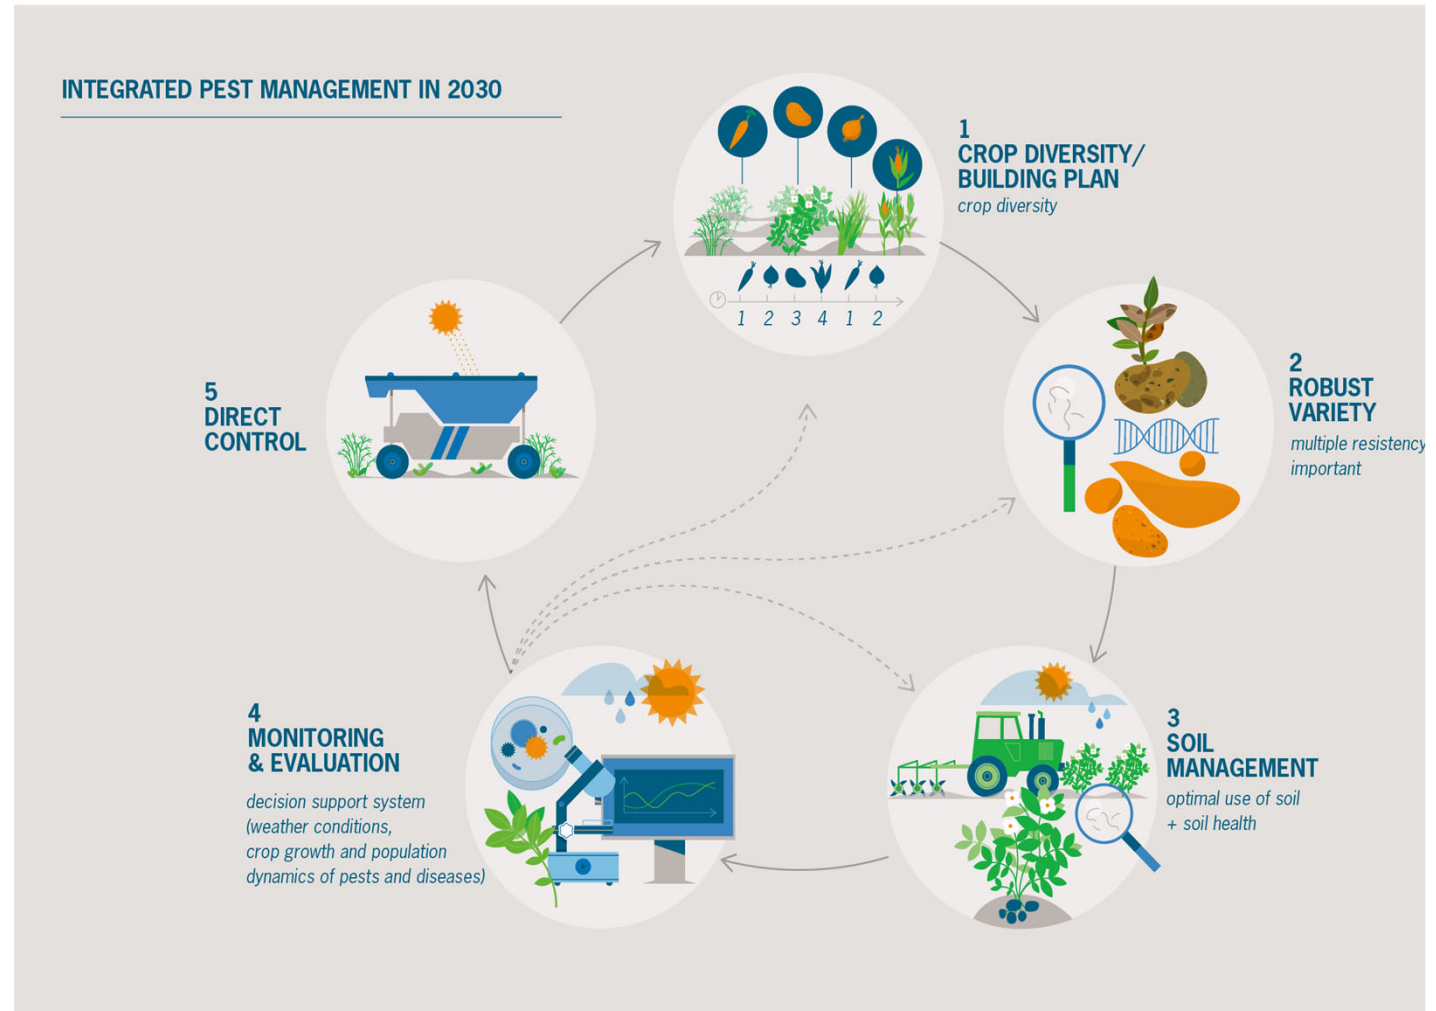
INTEGRATED PEST MANAGEMENT IN 2030

1
CROP DIVERSITY/
BUILDING PLAN
crop diversity

1 2 3 4 1 2

2
ROBUST
VARIETY
multiple resistency
important

3
SOIL
MANAGEMENT
optimal use of soil
+ soil health

4
MONITORING
& EVALUATION
decision support system (weather conditions, crop growth and population dynamics of pests and diseases)

5
DIRECT
CONTROL